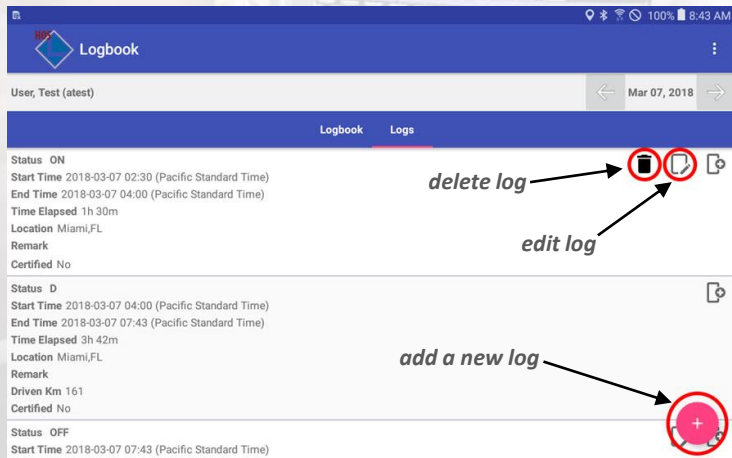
100% 8:43 AM

HOS

Logbook

User, Test (atest)

Mar 07, 2018

Logbook Logs

Status ON
Start Time 2018-03-07 02:30 (Pacific Standard Time)
End Time 2018-03-07 04:00 (Pacific Standard Time)
Time Elapsed 1h 30m
Location Miami,FL
Remark
Certified No

delete log

edit log

Status D
Start Time 2018-03-07 04:00 (Pacific Standard Time)
End Time 2018-03-07 07:43 (Pacific Standard Time)
Time Elapsed 3h 42m
Location Miami,FL
Remark
Driven Km 161
Certified No

add a new log

+

Status OFF
Start Time 2018-03-07 07:43 (Pacific Standard Time)